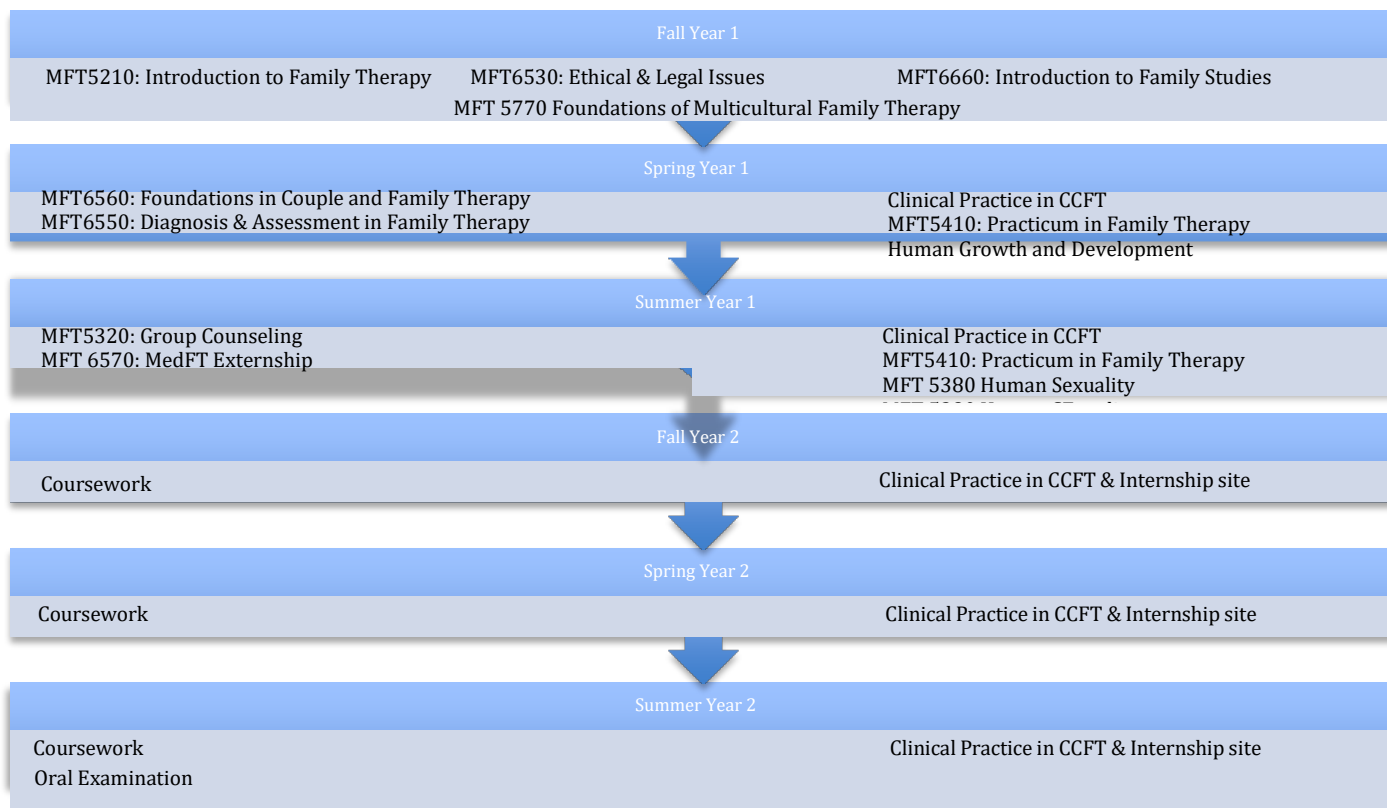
Fall Year 1

MFT5210: Introduction to Family Therapy MFT6530: Ethical & Legal Issues MFT6660: Introduction to Family Studies MFT 5770 Foundations of Multicultural Family Therapy

Spring Year 1

MFT6560: Foundations in Couple and Family Therapy
MFT6550: Diagnosis & Assessment in Family Therapy

Clinical Practice in CCFT
MFT5410: Practicum in Family Therapy
Human Growth and Development

Summer Year 1

MFT5320: Group Counseling
MFT 6570: MedFT Externship

Clinical Practice in CCFT
MFT5410: Practicum in Family Therapy
MFT 5380 Human Sexuality
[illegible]

Fall Year 2

Coursework

Clinical Practice in CCFT & Internship site

Spring Year 2

Coursework

Clinical Practice in CCFT & Internship site

Summer Year 2

Coursework
Oral Examination

Clinical Practice in CCFT & Internship site